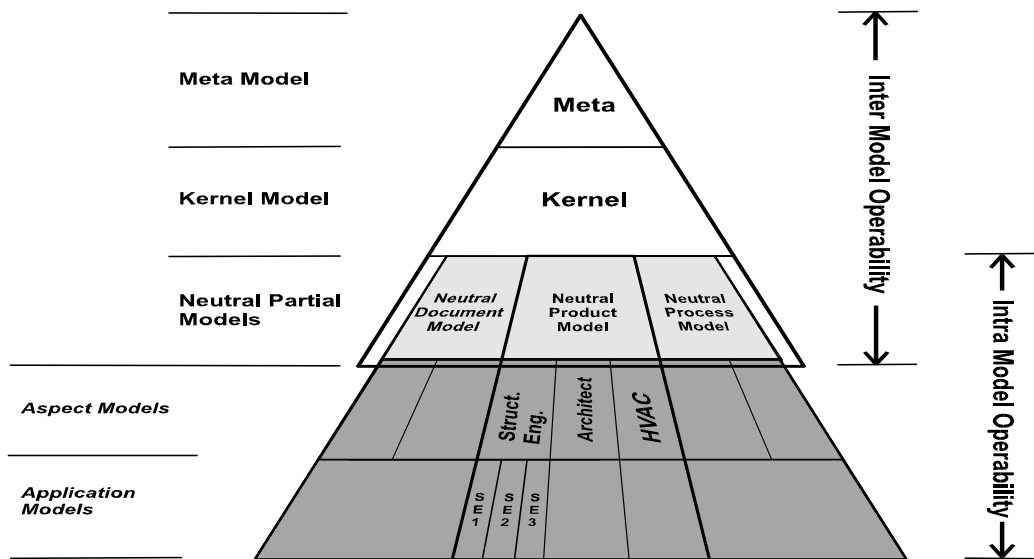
Meta Model

Kernel Model

Neutral Partial Models

Aspect Models

Application Models

Meta

Kernel

Neutral Document Model

Neutral Product Model

Neutral Process Model

Struct. Eng.

Architect

HVAC

SE1

SE2

SE3

Inter Model Operability

Intra Model Operability